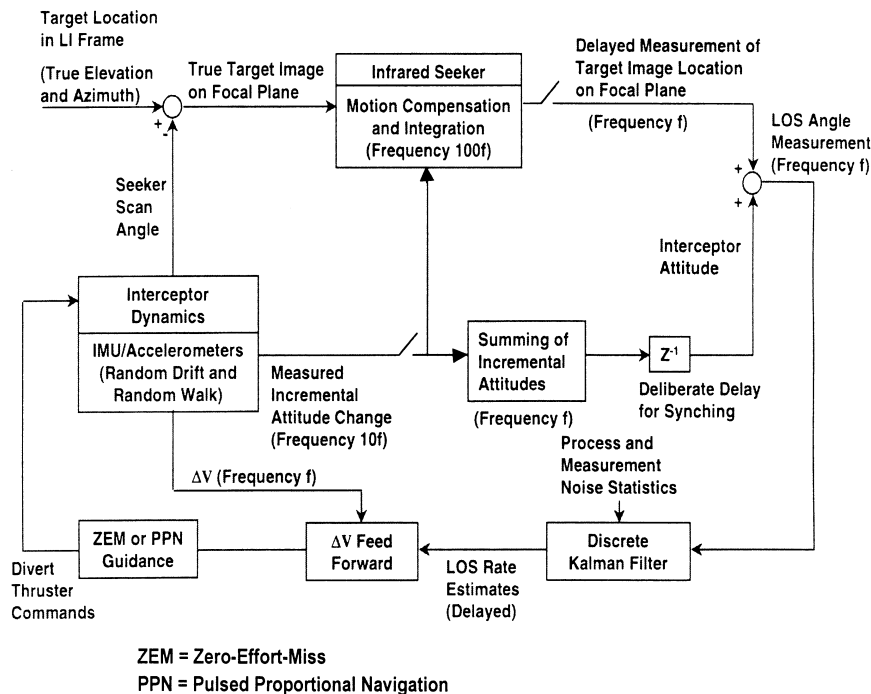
Target Location in LI Frame

(True Elevation and Azimuth)

+ -

True Target Image on Focal Plane

Infrared Seeker

Motion Compensation and Integration (Frequency 100f)

Delayed Measurement of Target Image Location on Focal Plane

(Frequency f)

LOS Angle Measurement (Frequency f)

+ +

Seeker Scan Angle

Interceptor Attitude

Interceptor Dynamics

IMU/Accelerometers (Random Drift and Random Walk)

Measured Incremental Attitude Change (Frequency 10f)

Summing of Incremental Attitudes

(Frequency f)

$Z^{-1}$

Deliberate Delay for Synching

Process and Measurement Noise Statistics

$\Delta V$ (Frequency f)

ZEM or PPN Guidance

$\Delta V$ Feed Forward

Discrete Kalman Filter

Divert Thruster Commands

LOS Rate Estimates (Delayed)

ZEM = Zero-Effort-Miss

PPN = Pulsed Proportional Navigation